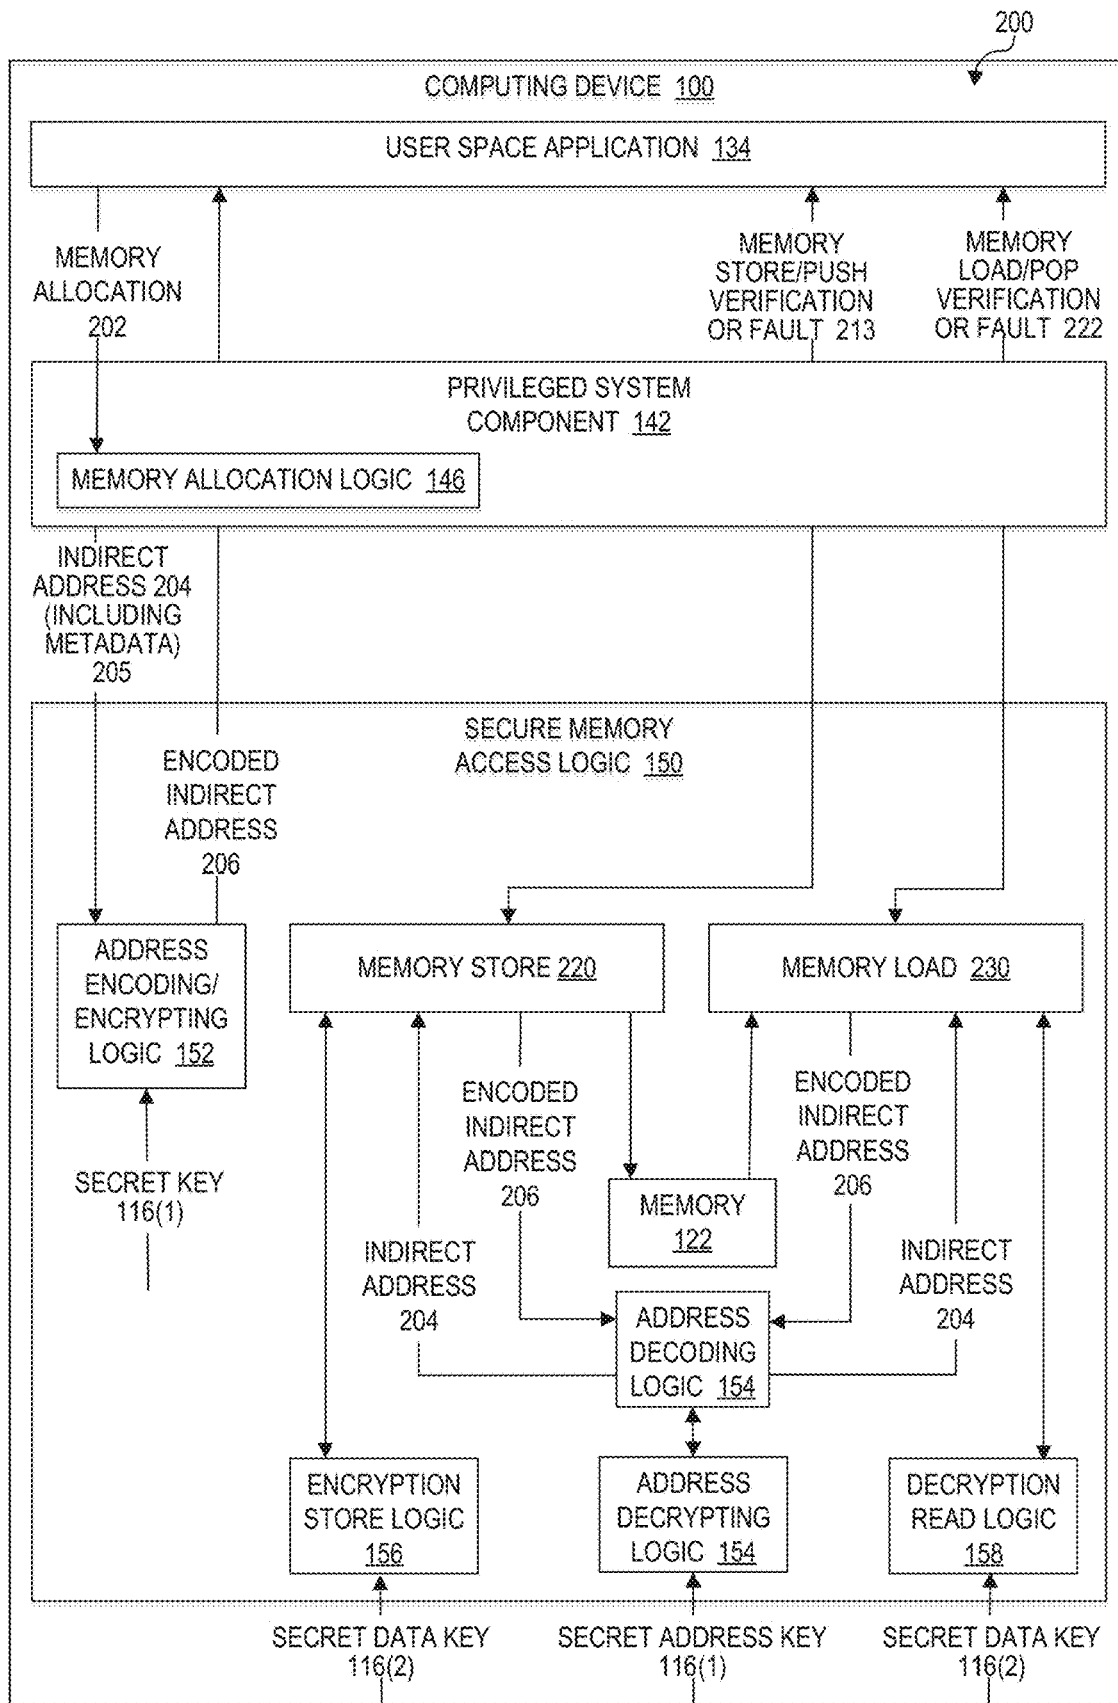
200

COMPUTING DEVICE 100

USER SPACE APPLICATION 134

MEMORY ALLOCATION 202

MEMORY STORE/PUSH VERIFICATION OR FAULT 213

MEMORY LOAD/POP VERIFICATION OR FAULT 222

PRIVILEGED SYSTEM COMPONENT 142

MEMORY ALLOCATION LOGIC 146

INDIRECT ADDRESS 204 (INCLUDING METADATA) 205

SECURE MEMORY ACCESS LOGIC 150

ENCODED INDIRECT ADDRESS 206

ADDRESS ENCODING/ ENCRYPTING LOGIC 152

MEMORY STORE 220

MEMORY LOAD 230

SECRET KEY 116(1)

ENCODED INDIRECT ADDRESS 206

ENCODED INDIRECT ADDRESS 206

MEMORY 122

INDIRECT ADDRESS 204

INDIRECT ADDRESS 204

ADDRESS DECODING LOGIC 154

ENCRYPTION STORE LOGIC 156

ADDRESS DECRYPTING LOGIC 154

DECRYPTION READ LOGIC 158

SECRET DATA KEY 116(2)

SECRET ADDRESS KEY 116(1)

SECRET DATA KEY 116(2)